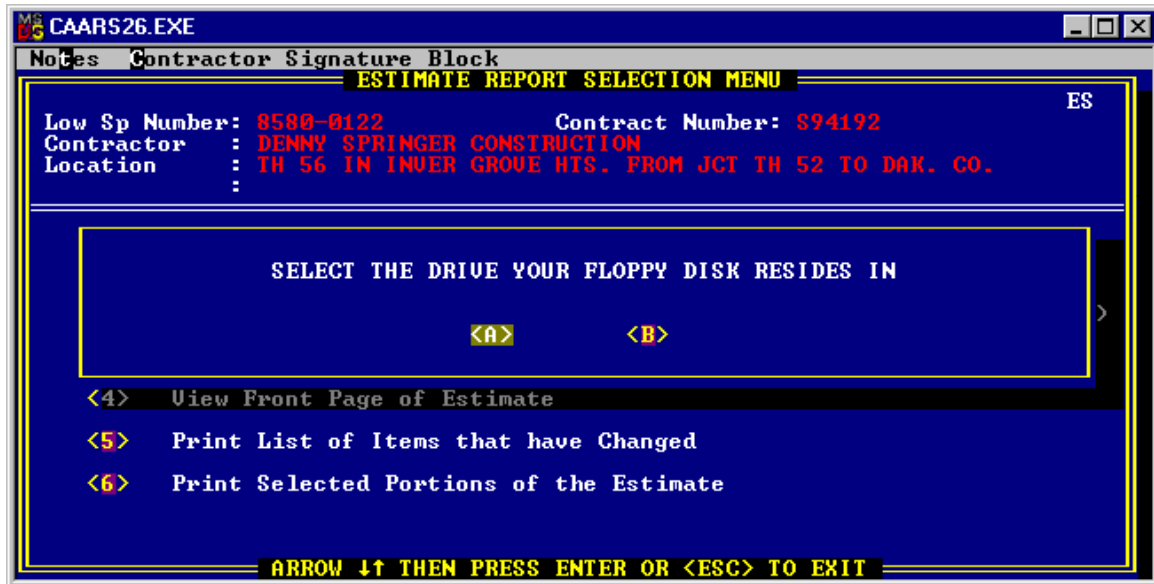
CAARS26.EXE

Notes Contractor Signature Block

ESTIMATE REPORT SELECTION MENU

ES

Low Sp Number: 8580-0122 Contract Number: S94192
Contractor : DENNY SPRINGER CONSTRUCTION
Location : TH 56 IN INVER GROVE HTS. FROM JCT TH 52 TO DAK. CO.
:

SELECT THE DRIVE YOUR FLOPPY DISK RESIDES IN

<A> <B>

<4> View Front Page of Estimate

<5> Print List of Items that have Changed

<6> Print Selected Portions of the Estimate

ARROW ↓↑ THEN PRESS ENTER OR <ESC> TO EXIT